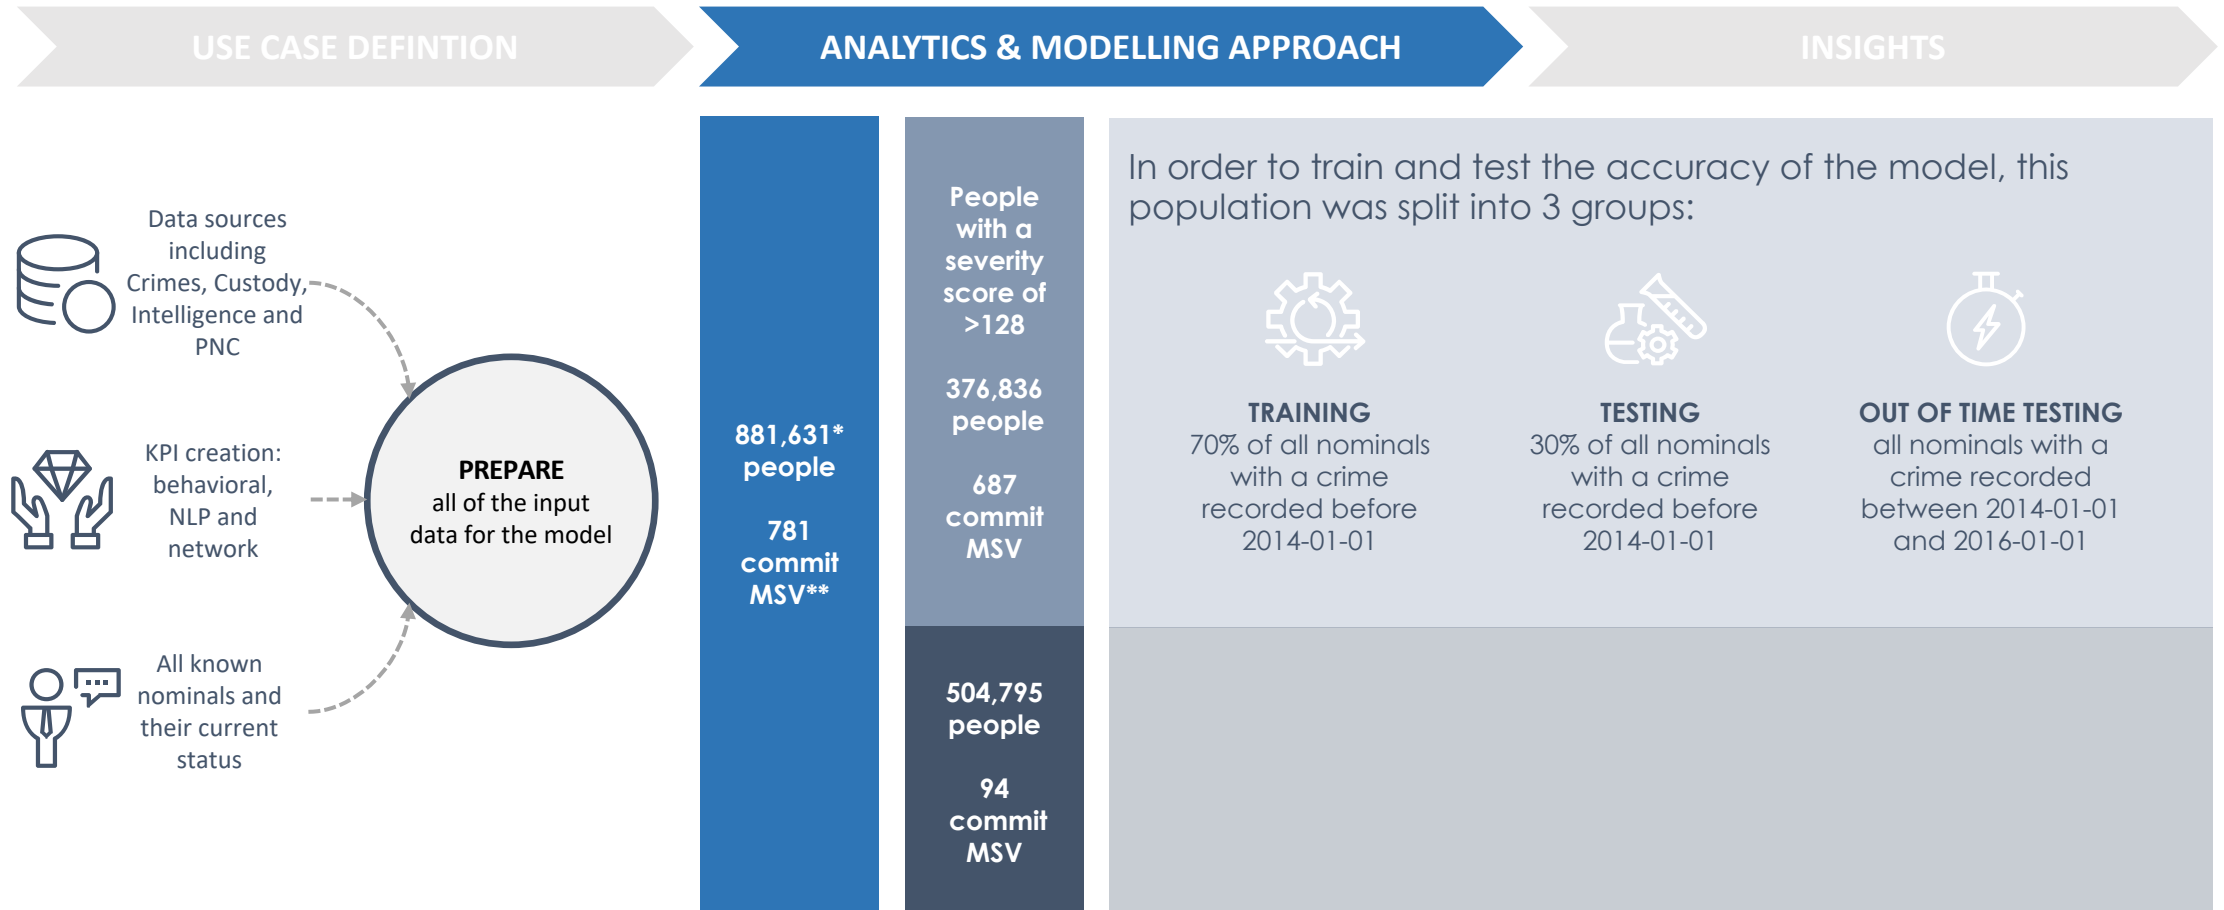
USE CASE DEFINTION

ANALYTICS & MODELLING APPROACH

INSIGHTS

Data sources including Crimes, Custody, Intelligence and PNC

KPI creation: behavioral, NLP and network

All known nominals and their current status

PREPARE
all of the input data for the model

881,631* people

781 commit MSV**

People with a severity score of >128

376,836 people

687 commit MSV

504,795 people

94 commit MSV

In order to train and test the accuracy of the model, this population was split into 3 groups:

TRAINING
70% of all nominals with a crime recorded before 2014-01-01

TESTING
30% of all nominals with a crime recorded before 2014-01-01

OUT OF TIME TESTING
all nominals with a crime recorded between 2014-01-01 and 2016-01-01